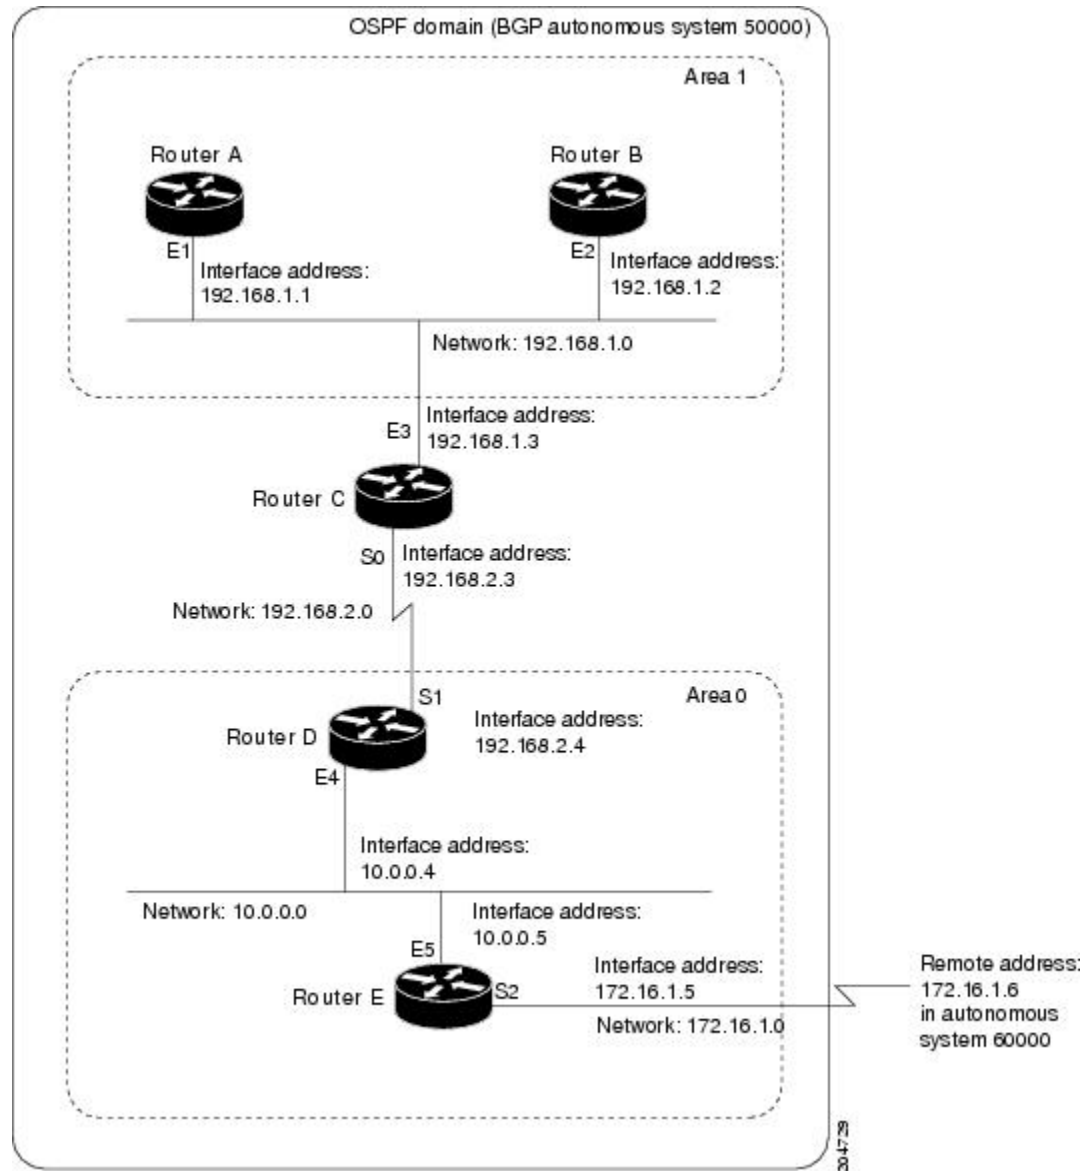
OSPF domain (BGP autonomous system 50000)

Area 1

Router A

Router B

E1

Interface address: 192.168.1.1

E2

Interface address: 192.168.1.2

Network: 192.168.1.0

E3

Interface address: 192.168.1.3

Router C

S0

Interface address: 192.168.2.3

Network: 192.168.2.0

Area 0

S1

Router D

Interface address: 192.168.2.4

E4

Interface address: 10.0.0.4

Network: 10.0.0.0

Interface address: 10.0.0.5

E5

Router E

S2

Interface address: 172.16.1.5

Network: 172.16.1.0

Remote address: 172.16.1.6 in autonomous system 60000

S4729